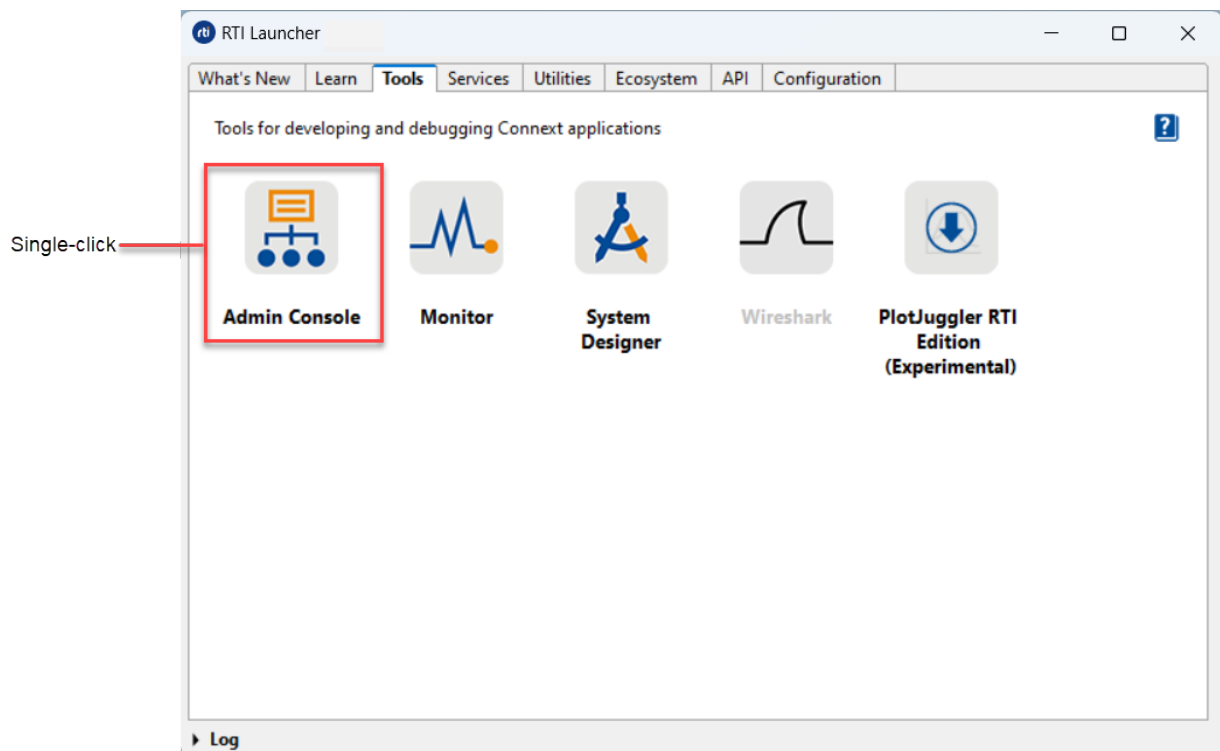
rti RTI Launcher

What's New | Learn | Tools | Services | Utilities | Ecosystem | API | Configuration

Tools for developing and debugging Connext applications

?

Single-click

Admin Console

Monitor

System Designer

Wireshark

PlotJuggler RTI Edition (Experimental)

Log